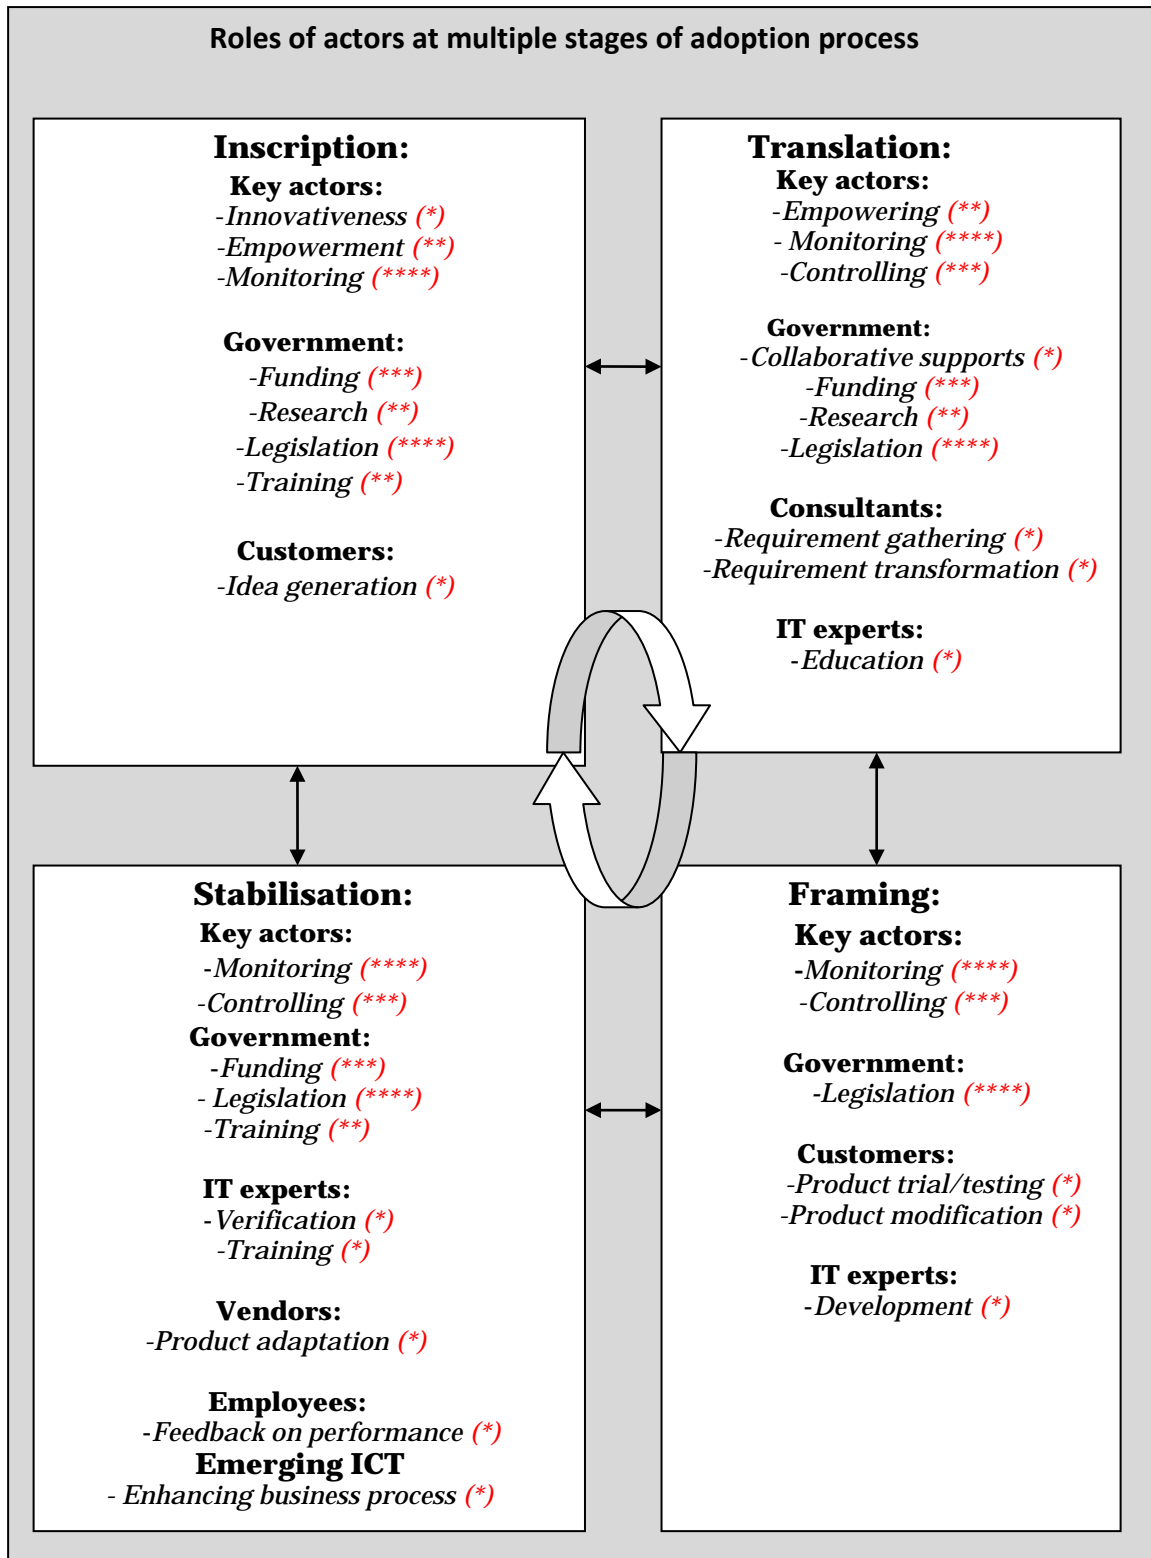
Roles of actors at multiple stages of adoption process

Inscription:
Key actors:
-Innovativeness (*)
-Empowerment (**)
-Monitoring (****)

Government:
-Funding (***)
-Research (**)
-Legislation (****)
-Training (**)

Customers:
-Idea generation (*)

Translation:
Key actors:
-Empowering (**)
- Monitoring (****)
-Controlling (***)

Government:
-Collaborative supports (*)
-Funding (***)
-Research (**)
-Legislation (****)

Consultants:
-Requirement gathering (*)
-Requirement transformation (*)

IT experts:
-Education (*)

Stabilisation:
Key actors:
-Monitoring (****)
-Controlling (***)
Government:
-Funding (***)
- Legislation (****)
-Training (**)

IT experts:
-Verification (*)
-Training (*)

Vendors:
-Product adaptation (*)

Employees:
-Feedback on performance (*)
Emerging ICT
- Enhancing business process (*)

Framing:
Key actors:
-Monitoring (****)
-Controlling (***)

Government:
-Legislation (****)

Customers:
-Product trial/testing (*)
-Product modification (*)

IT experts:
-Development (*)